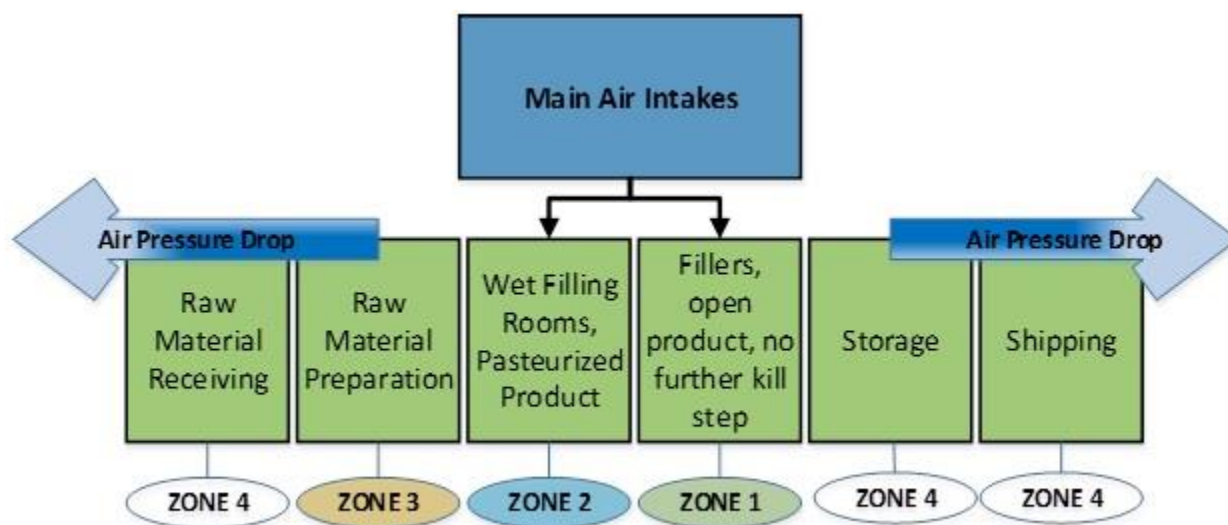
Main Air Intakes

Air Pressure Drop

Air Pressure Drop

Raw Material Receiving

Raw Material Preparation

Wet Filling Rooms, Pasteurized Product

Fillers, open product, no further kill step

Storage

Shipping

ZONE 4

ZONE 3

ZONE 2

ZONE 1

ZONE 4

ZONE 4